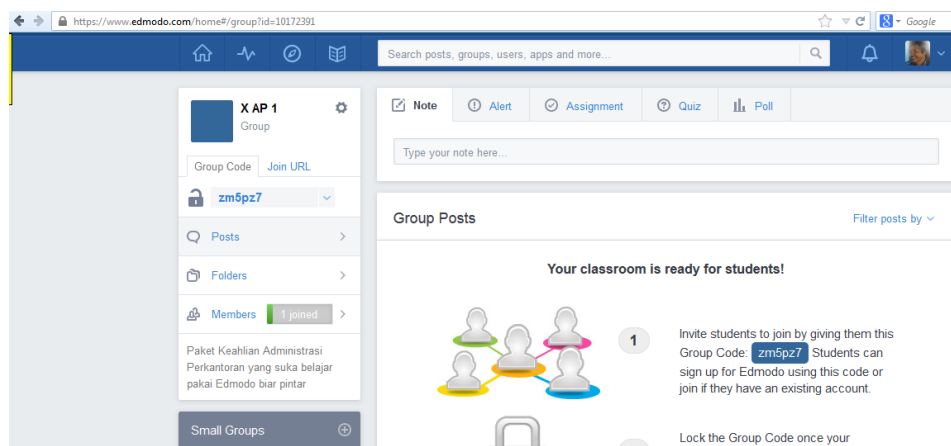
https://www.edmodo.com/home#/group?id=10172391

Google

Search posts, groups, users, apps and more...

X AP 1
Group

Group Code | Join URL

zm5pz7

Posts

Folders

Members | 1 joined

Paket Keahlian Administrasi Perkantoran yang suka belajar pakai Edmodo biar pintar

Small Groups

Note | Alert | Assignment | Quiz | Poll

Type your note here...

Group Posts

Filter posts by

Your classroom is ready for students!

1

Invite students to join by giving them this Group Code: zm5pz7 Students can sign up for Edmodo using this code or join if they have an existing account.

Lock the Group Code once your